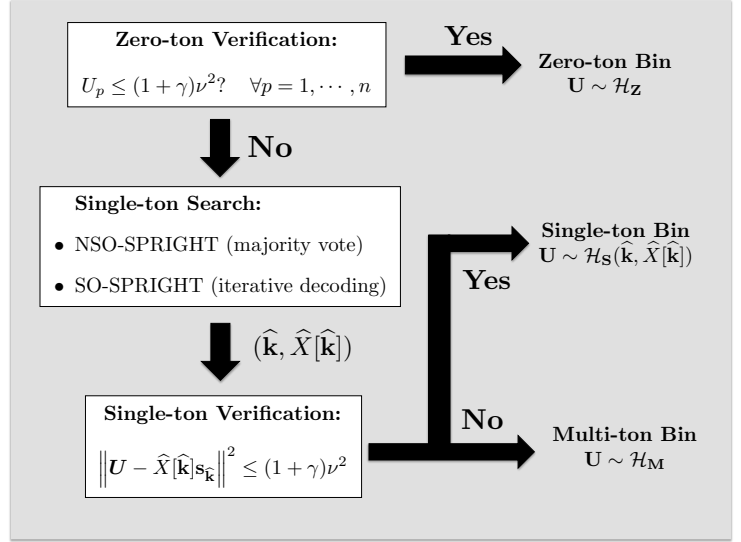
**Zero-ton Verification:**

$U_p \leq (1+\gamma)\nu^2? \quad \forall p = 1, \cdots, n$

**Yes**

**Zero-ton Bin**
$\mathbf{U} \sim \mathcal{H}_{\mathbf{Z}}$

**No**

**Single-ton Search:**

• NSO-SPRIGHT (majority vote)

• SO-SPRIGHT (iterative decoding)

**Single-ton Bin**
$\mathbf{U} \sim \mathcal{H}_{\mathbf{S}}(\widehat{\mathbf{k}}, \widehat{X}[\widehat{\mathbf{k}}])$

**Yes**

$(\widehat{\mathbf{k}}, \widehat{X}[\widehat{\mathbf{k}}])$

**Single-ton Verification:**

$\left\| \boldsymbol{U} - \widehat{X}[\widehat{\mathbf{k}}]\mathbf{s}_{\widehat{\mathbf{k}}} \right\|^2 \leq (1+\gamma)\nu^2$

**No**

**Multi-ton Bin**
$\mathbf{U} \sim \mathcal{H}_{\mathbf{M}}$